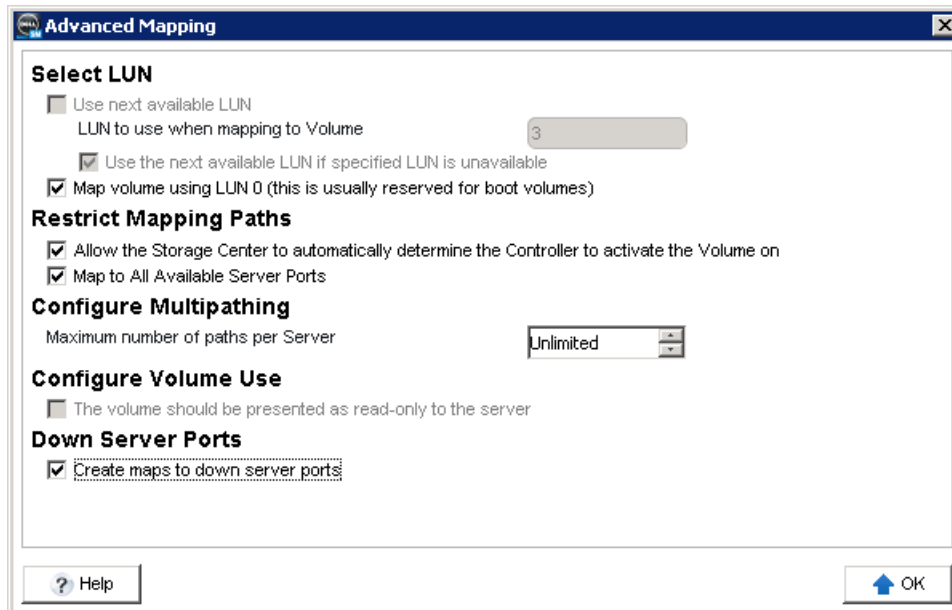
Advanced Mapping

Select LUN

Use next available LUN

LUN to use when mapping to Volume

3

Use the next available LUN if specified LUN is unavailable

Map volume using LUN 0 (this is usually reserved for boot volumes)

Restrict Mapping Paths

Allow the Storage Center to automatically determine the Controller to activate the Volume on

Map to All Available Server Ports

Configure Multipathing

Maximum number of paths per Server

Unlimited

Configure Volume Use

The volume should be presented as read-only to the server

Down Server Ports

Create maps to down server ports

Help

OK